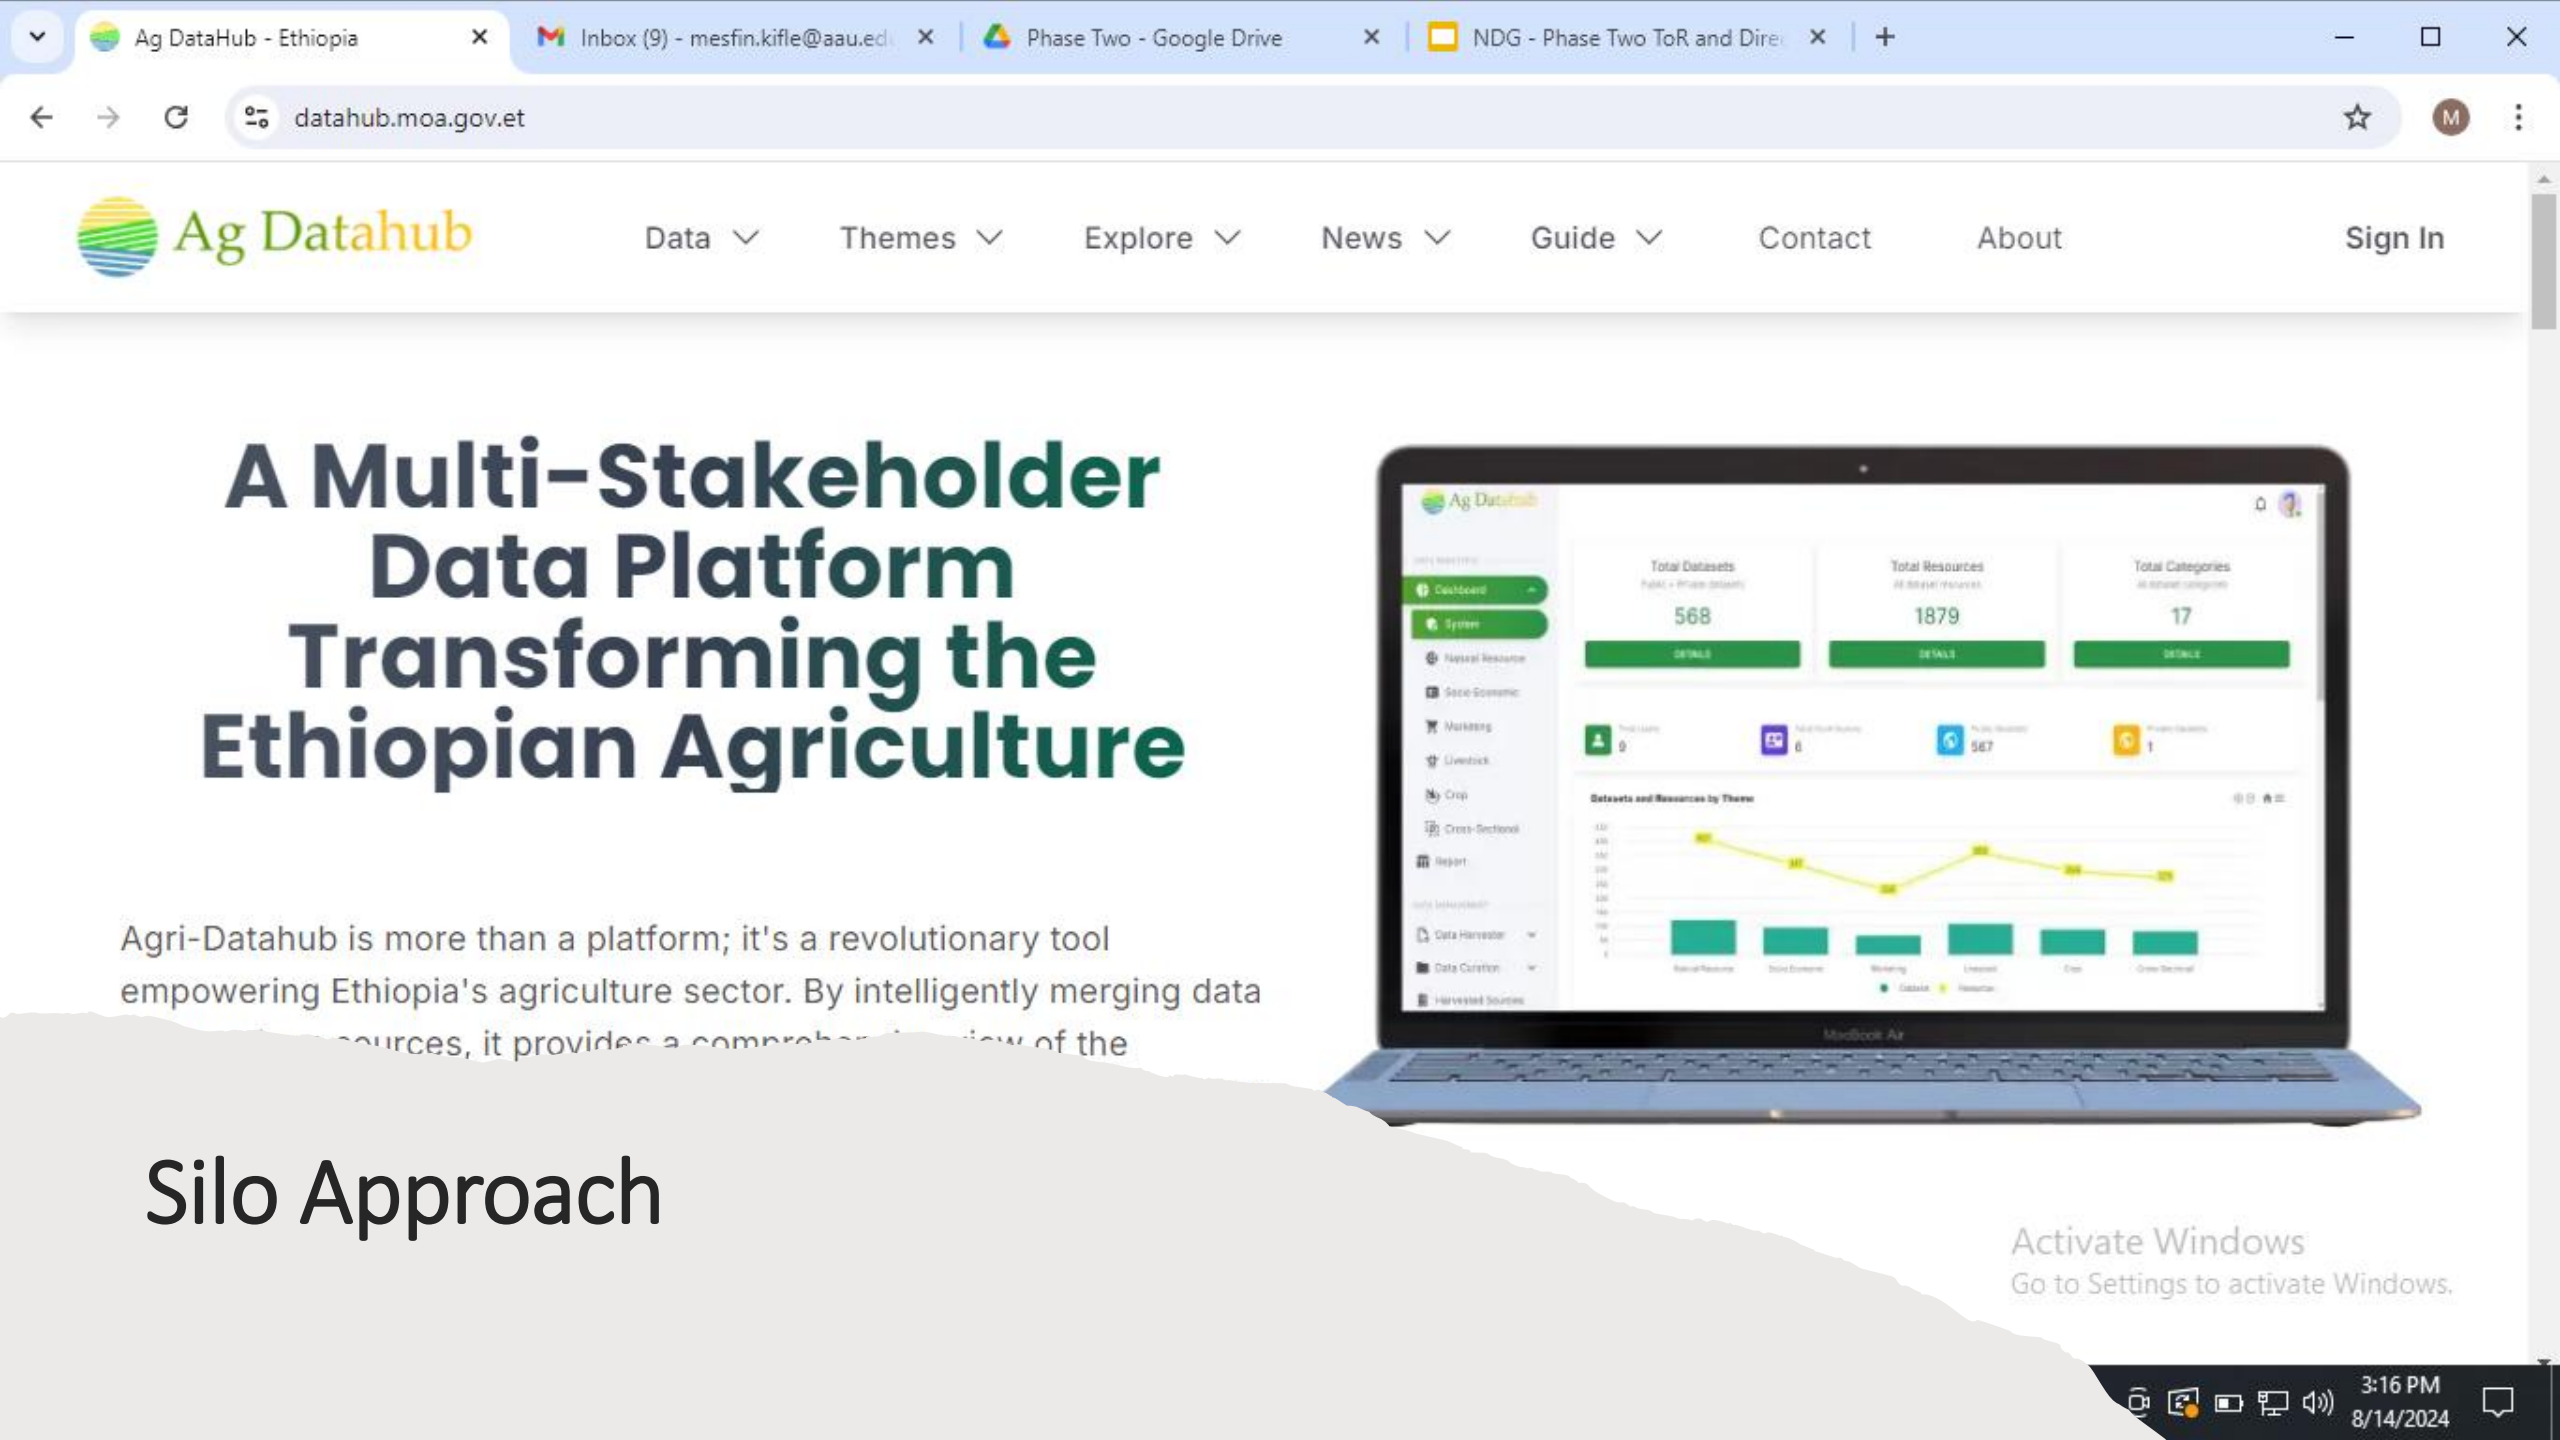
Ag DataHub - Ethiopia
Inbox (9) - mesfin.kifle@aau.ed
Phase Two - Google Drive
NDG - Phase Two ToR and Dire

datahub.moa.gov.et

M

Ag Datahub

Data Themes Explore News Guide Contact About Sign In

A Multi-Stakeholder Data Platform Transforming the Ethiopian Agriculture

Agri-Datahub is more than a platform; it's a revolutionary tool empowering Ethiopia's agriculture sector. By intelligently merging data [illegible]ources, it provides a comprehen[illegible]iew of the

Ag Datahub

Dashboard

System

Total Datasets
568
DETAILS

Total Resources
1879
DETAILS

Total Categories
17
DETAILS

Datasets and Resources by Theme

MacBook Air

Silo Approach

Activate Windows
Go to Settings to activate Windows.

3:16 PM
8/14/2024